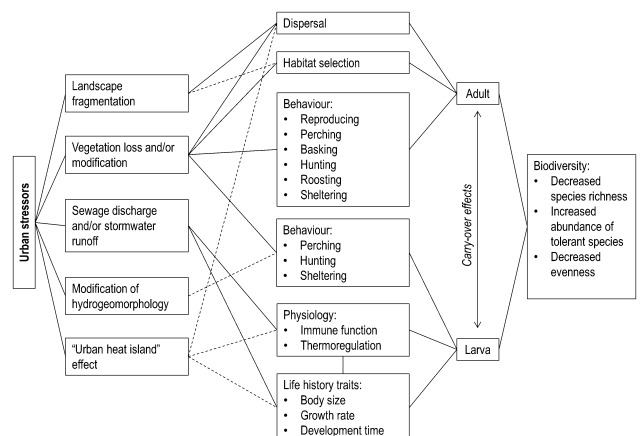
Urban stressors

Landscape fragmentation

Vegetation loss and/or modification

Sewage discharge and/or stormwater runoff

Modification of hydrogeomorphology

"Urban heat island" effect

Dispersal

Habitat selection

Behaviour:
- Reproducing
- Perching
- Basking
- Hunting
- Roosting
- Sheltering

Behaviour:
- Perching
- Hunting
- Sheltering

Physiology:
- Immune function
- Thermoregulation

Life history traits:
- Body size
- Growth rate
- Development time

Adult

Carry-over effects

Larva

Biodiversity:
- Decreased species richness
- Increased abundance of tolerant species
- Decreased evenness